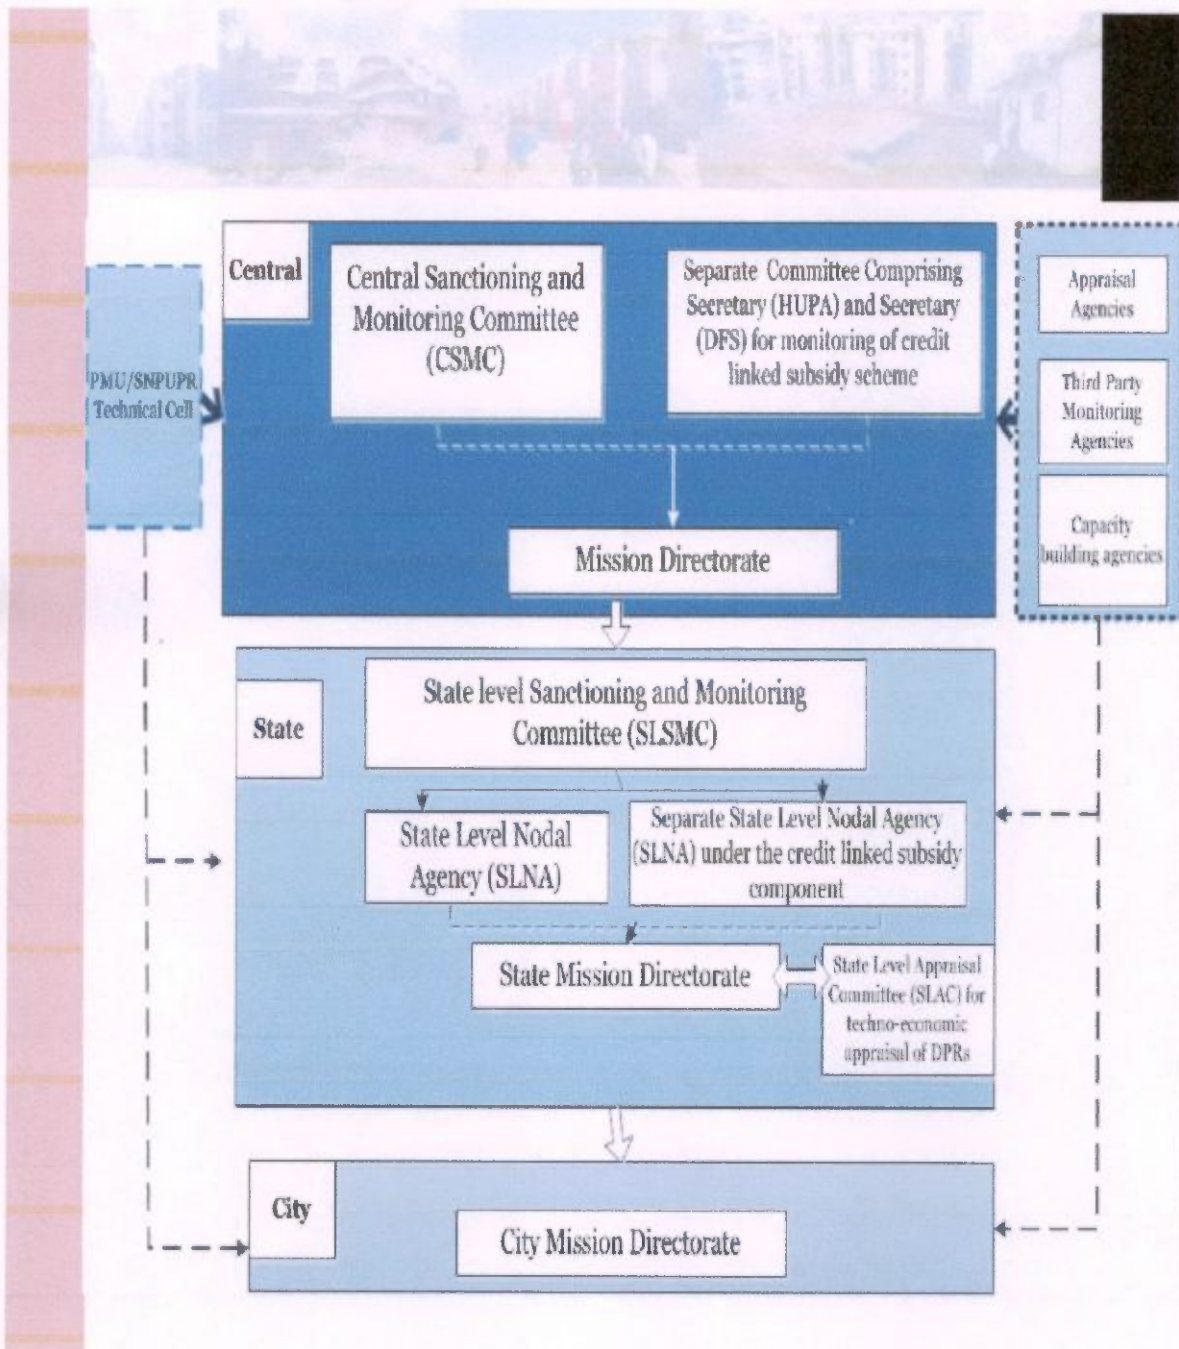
PMU/SNPUPR Technical Cell

Central

Central Sanctioning and Monitoring Committee (CSMC)

Separate Committee Comprising Secretary (HUPA) and Secretary (DFS) for monitoring of credit linked subsidy scheme

Mission Directorate

Appraisal Agencies

Third Party Monitoring Agencies

Capacity building agencies

State

State level Sanctioning and Monitoring Committee (SLSMC)

State Level Nodal Agency (SLNA)

Separate State Level Nodal Agency (SLNA) under the credit linked subsidy component

State Mission Directorate

State Level Appraisal Committee (SLAC) for techno-economic appraisal of DPRs

City

City Mission Directorate